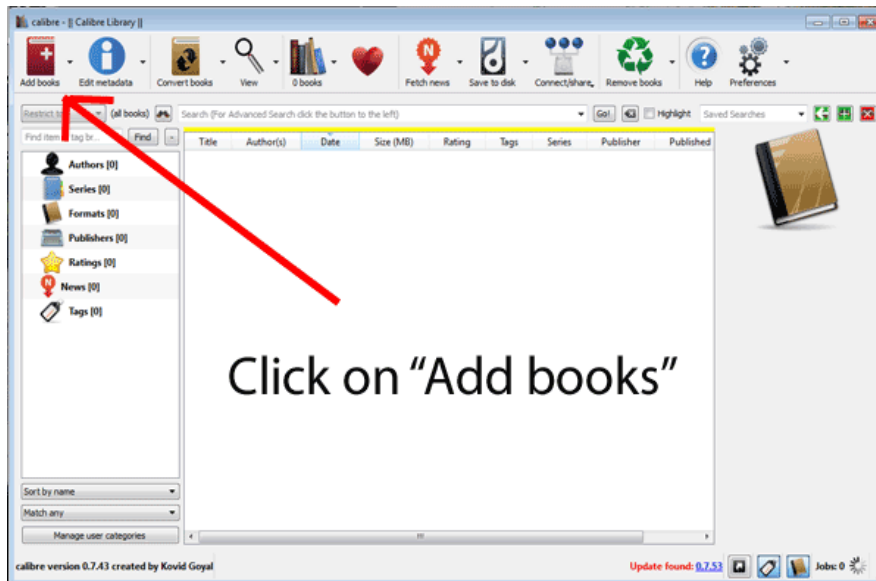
calibre - || Calibre Library ||

Add books
Edit metadata
Convert books
View
0 books
Fetch news
Save to disk
Connect/share
Remove books
Help
Preferences

Restrict to
(all books)
Search (For Advanced Search click the button to the left)
Go!
Highlight
Saved Searches

Find item in tag br
Find

| Title | Author(s) | Date | Size (MB) | Rating | Tags | Series | Publisher | Published |
|---|---|---|---|---|---|---|---|---|

Authors [0]
Series [0]
Formats [0]
Publishers [0]
Ratings [0]
News [0]
Tags [0]

Click on “Add books”

Sort by name
Match any
Manage user categories

calibre version 0.7.43 created by Kovid Goyal
Update found: 0.7.53
Jobs: 0